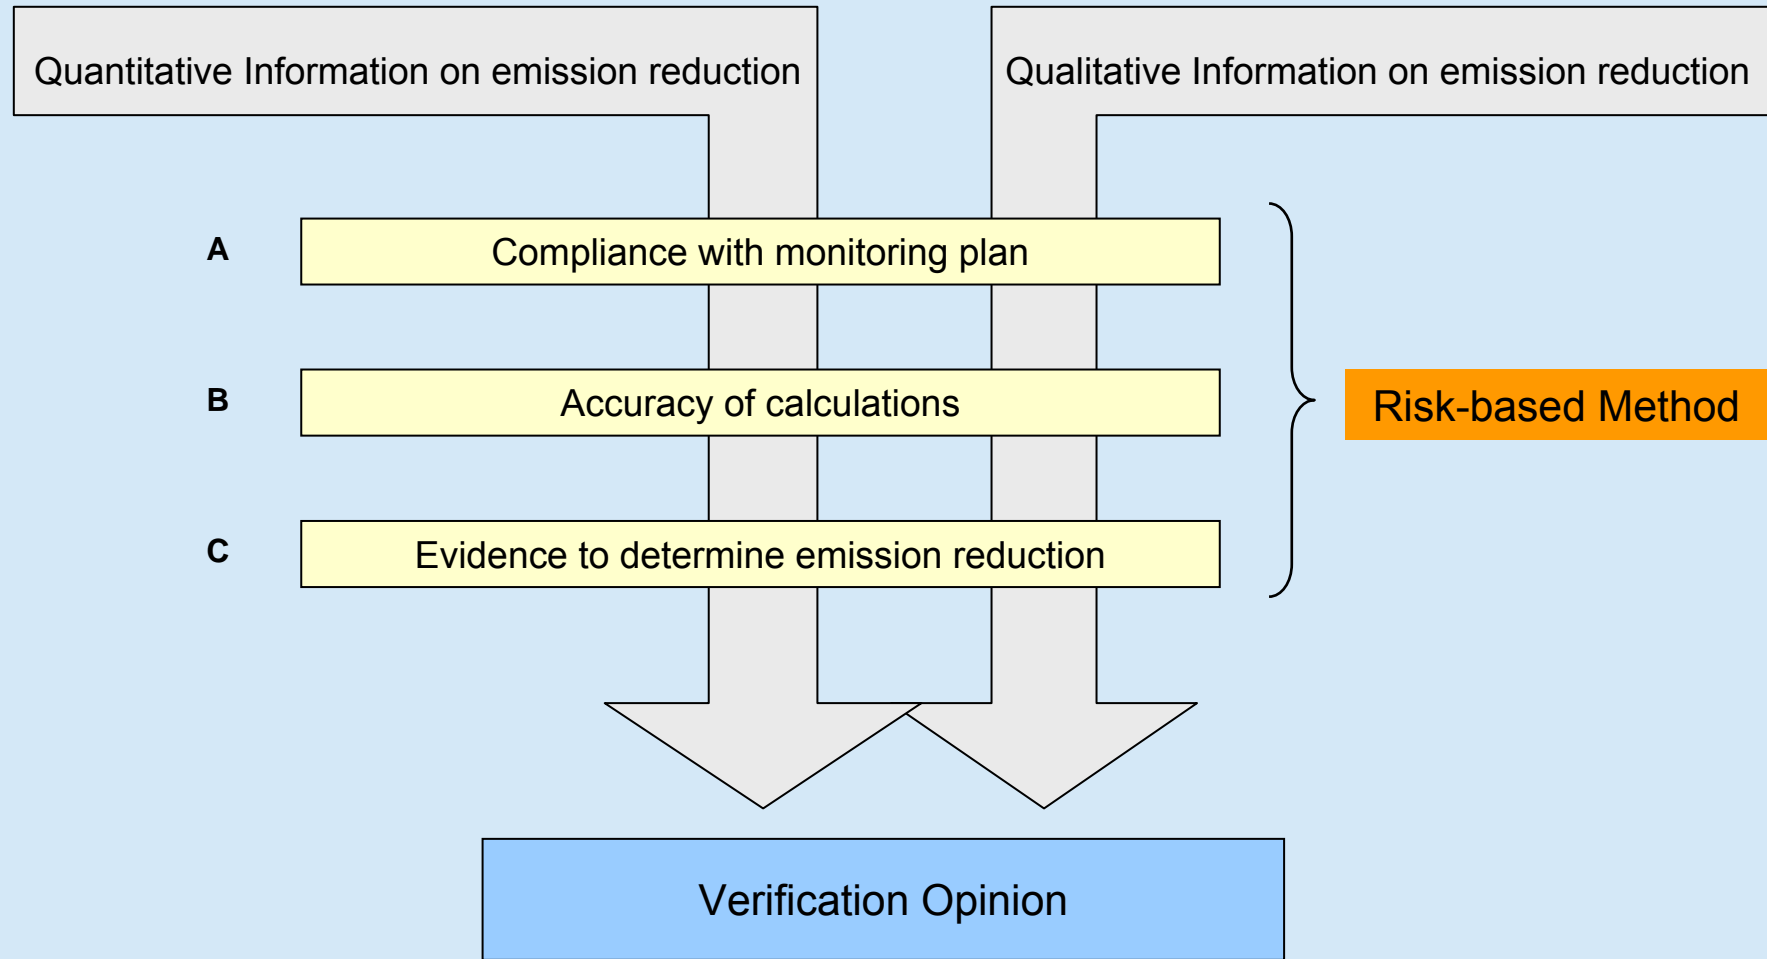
Quantitative Information on emission reduction

Qualitative Information on emission reduction

A

Compliance with monitoring plan

B

Accuracy of calculations

C

Evidence to determine emission reduction

Risk-based Method

Verification Opinion